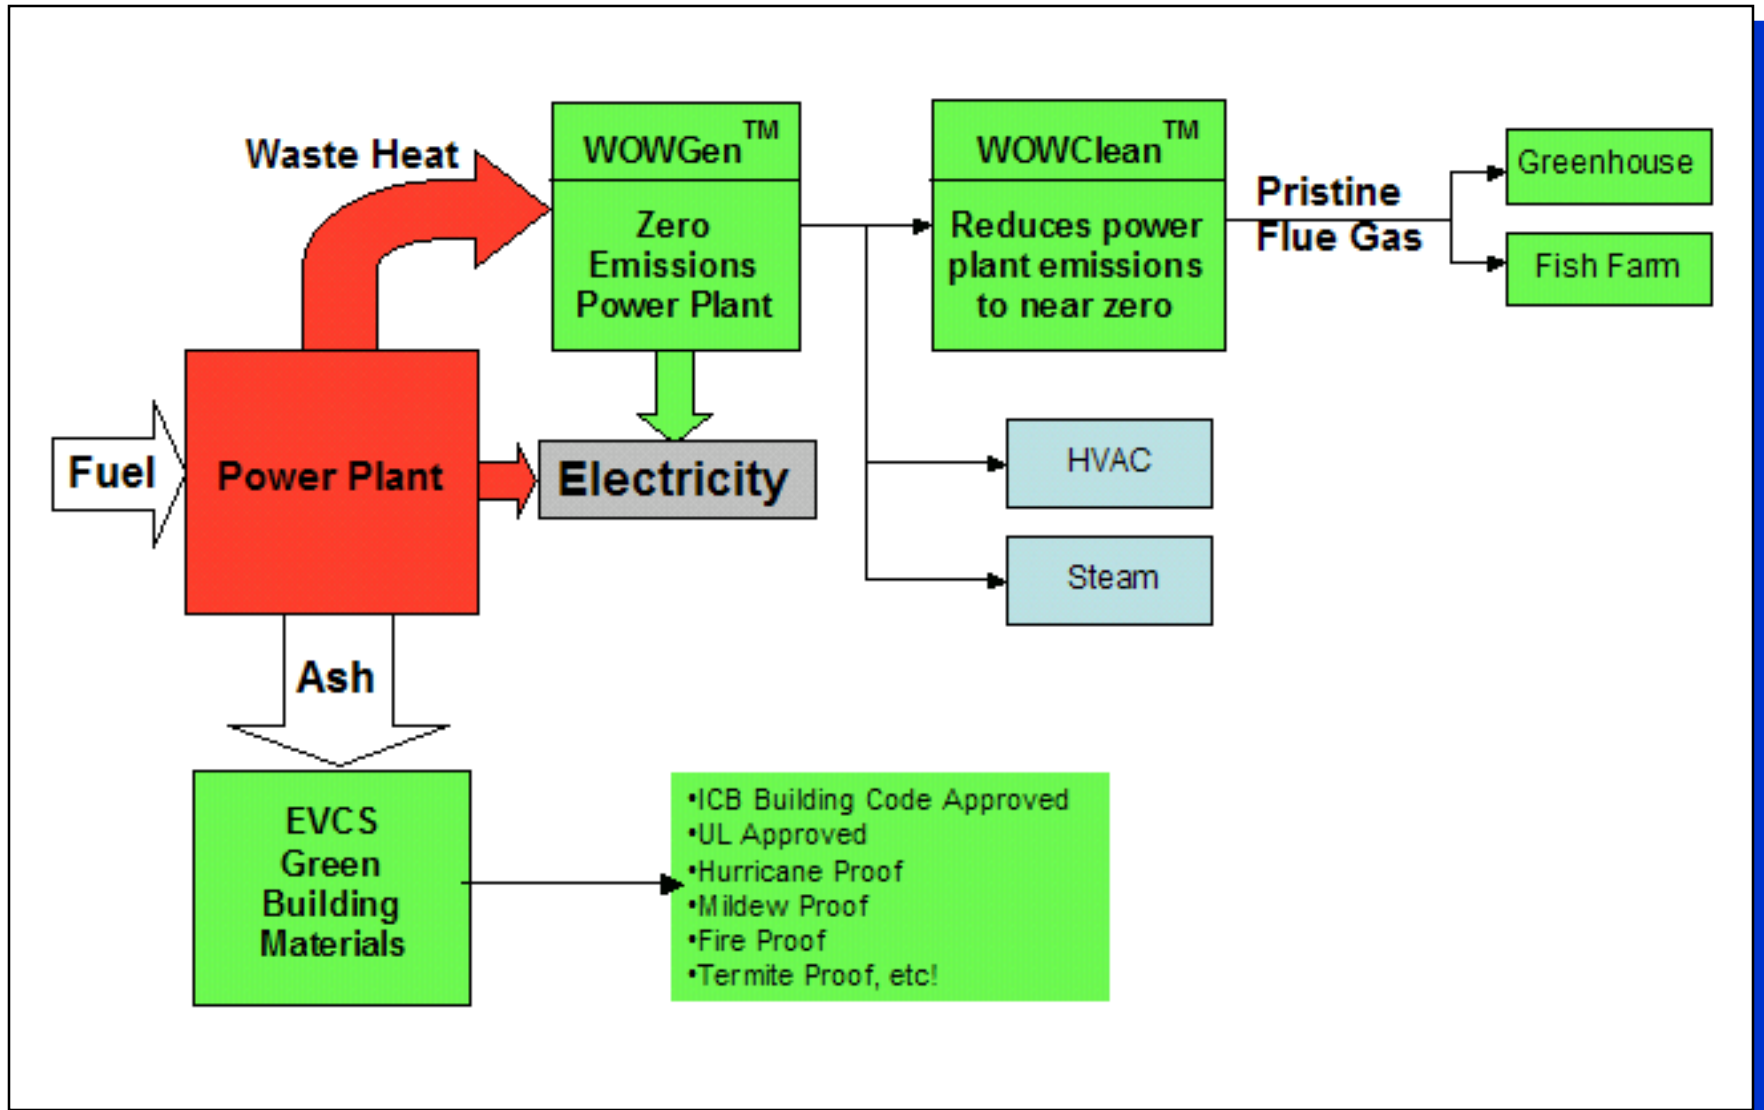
Waste Heat

WOWGen™

Zero Emissions Power Plant

WOWClean™

Reduces power plant emissions to near zero

Pristine Flue Gas

Greenhouse

Fish Farm

Fuel

Power Plant

Electricity

HVAC

Steam

Ash

EVCS Green Building Materials

•ICB Building Code Approved
•UL Approved
•Hurricane Proof
•Mildew Proof
•Fire Proof
•Termite Proof, etc!